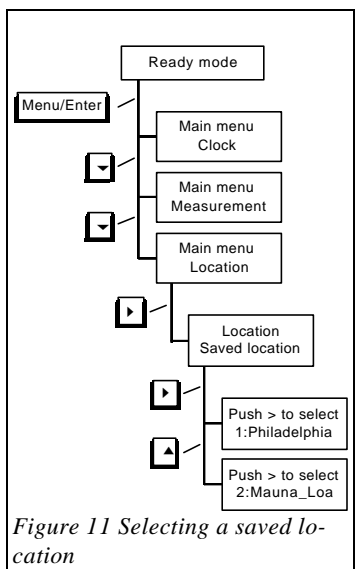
Ready mode

Menu/Enter

Main menu
Clock

Main menu
Measurement

Main menu
Location

Location
Saved location

Push > to select
1:Philadelphia

Push > to select
2:Mauna_Loa

Figure 11 Selecting a saved location